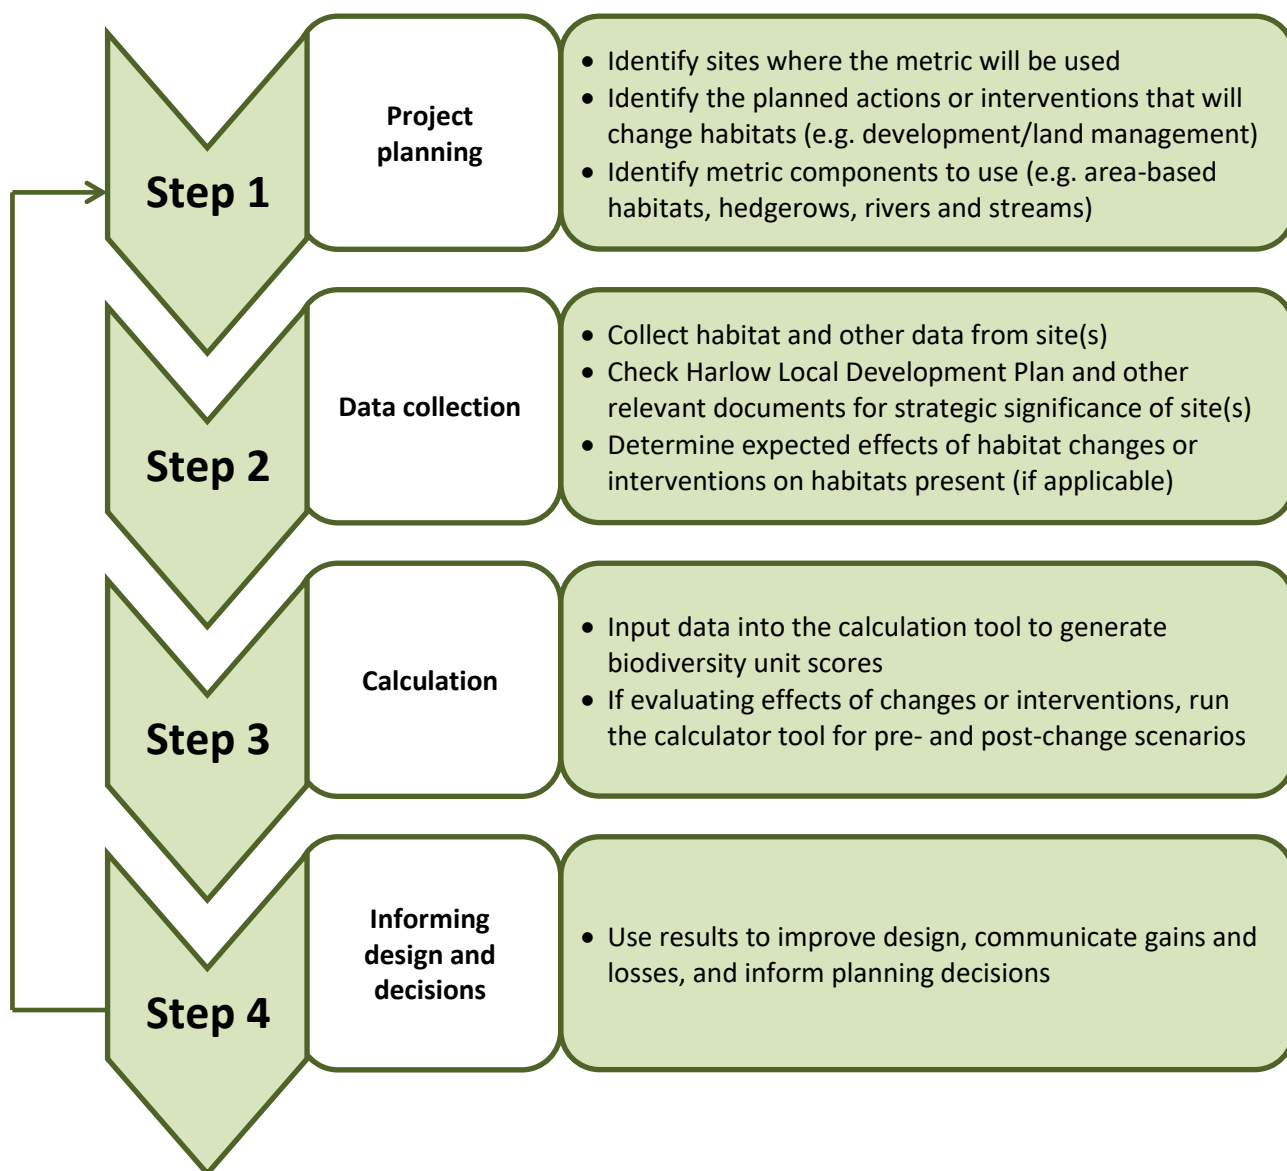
Step 1

Project planning

- Identify sites where the metric will be used
- Identify the planned actions or interventions that will change habitats (e.g. development/land management)
- Identify metric components to use (e.g. area-based habitats, hedgerows, rivers and streams)

Step 2

Data collection

- Collect habitat and other data from site(s)
- Check Harlow Local Development Plan and other relevant documents for strategic significance of site(s)
- Determine expected effects of habitat changes or interventions on habitats present (if applicable)

Step 3

Calculation

- Input data into the calculation tool to generate biodiversity unit scores
- If evaluating effects of changes or interventions, run the calculator tool for pre- and post-change scenarios

Step 4

Informing design and decisions

- Use results to improve design, communicate gains and losses, and inform planning decisions